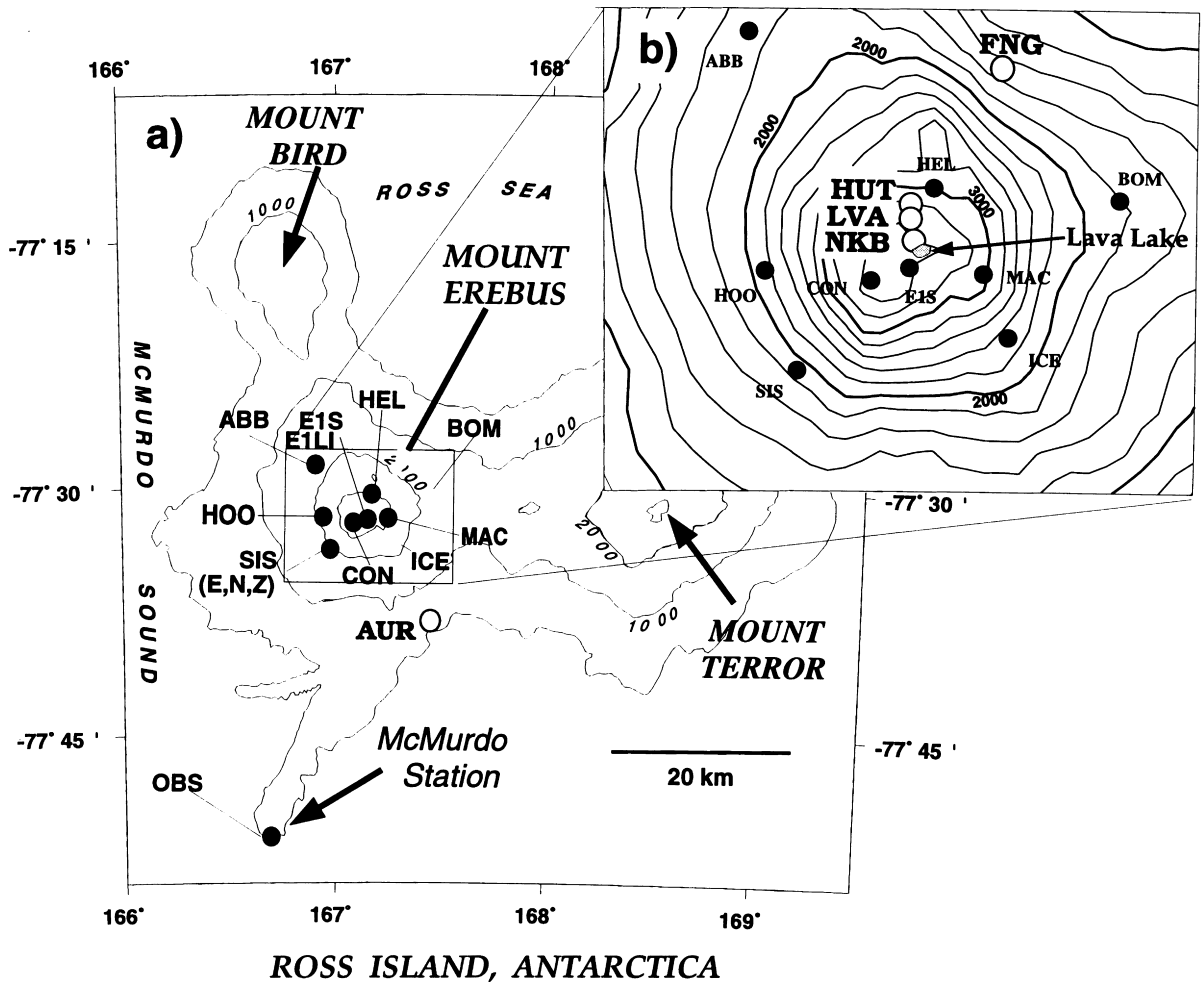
166° 167° 168°

a)

MOUNT BIRD

ROSS SEA

1000

-77° 15 '

MOUNT EREBUS

MCMURDO SOUND

ABB

E1S

E1LI

HEL

BOM

1000

-77° 30 '

HOO

MAC

SIS (E,N,Z)

CON

ICE

AUR

2000

1000

MOUNT TERROR

-77° 45 '

McMurdo Station

OBS

20 km

-77° 45 '

-77° 30 '

166° 167° 168° 169°

b)

ABB

2000

FNG

2000

HEL

HUT

LVA

NKB

3000

BOM

Lava Lake

HOO

CON

E1S

MAC

ICE

SIS

2000

ROSS ISLAND, ANTARCTICA